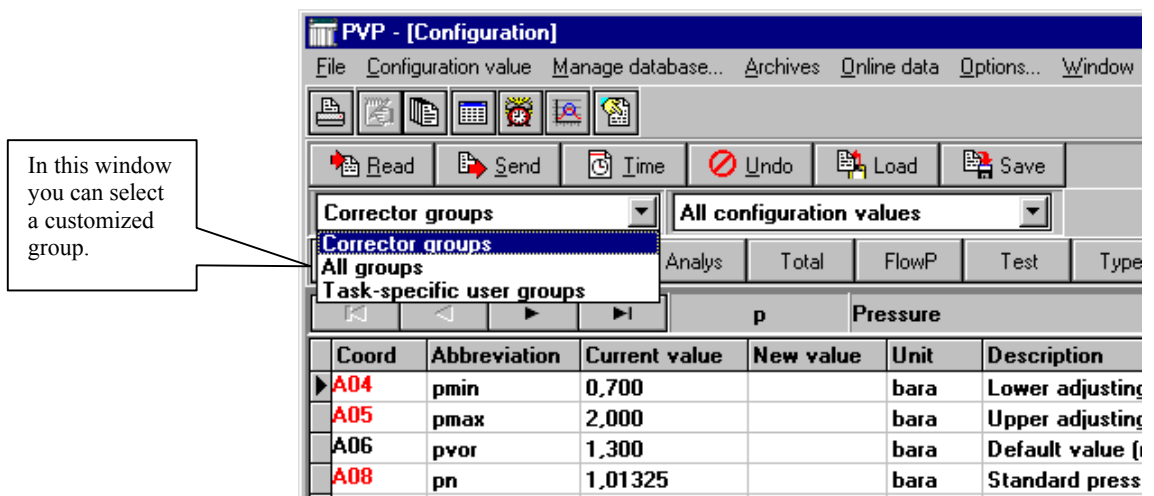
In this window you can select a customized group.

PVP - [Configuration]

File Configuration value Manage database... Archives Online data Options... Window

Read Send Time Undo Load Save

Corrector groups
All configuration values

Corrector groups
All groups
Task-specific user groups

Analys Total FlowP Test Type

p Pressure

| | Coord | Abbreviation | Current value | New value | Unit | Description |
|---|---|---|---|---|---|---|
| ▶ | A04 | pmin | 0,700 | | bara | Lower adjusting |
| | A05 | pmax | 2,000 | | bara | Upper adjusting |
| | A06 | pvor | 1,300 | | bara | Default value ( |
| | A08 | pn | 1,01325 | | bara | Standard press |